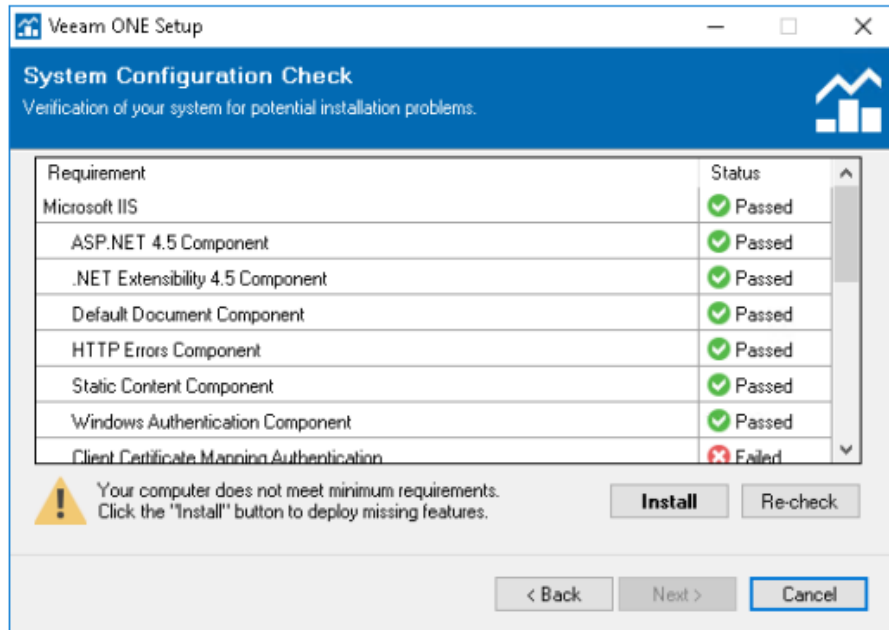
Veeam ONE Setup

System Configuration Check

Verification of your system for potential installation problems.

| Requirement | Status |
|---|---|
| Microsoft IIS | Passed |
| ASP.NET 4.5 Component | Passed |
| .NET Extensibility 4.5 Component | Passed |
| Default Document Component | Passed |
| HTTP Errors Component | Passed |
| Static Content Component | Passed |
| Windows Authentication Component | Passed |
| Client Certificate Mapping Authentication | Failed |

Your computer does not meet minimum requirements. Click the "Install" button to deploy missing features.

Install

Re-check

< Back

Next >

Cancel